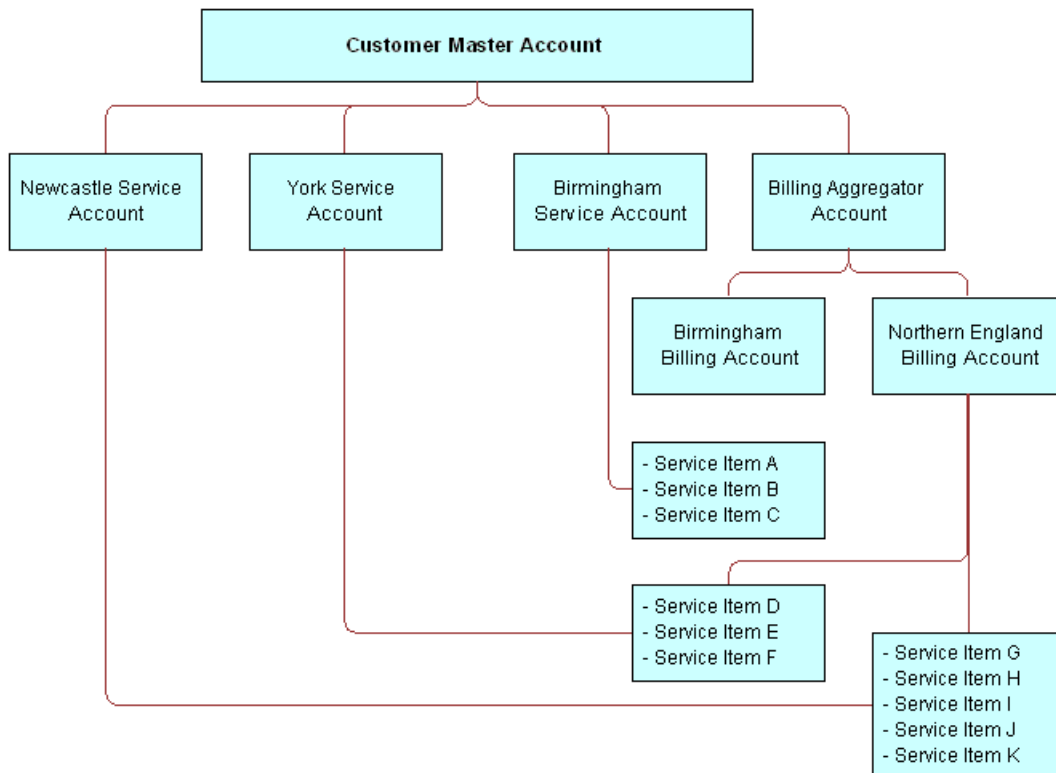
Customer Master Account

Newcastle Service Account

York Service Account

Birmingham Service Account

Billing Aggregator Account

Birmingham Billing Account

Northern England Billing Account

- Service Item A
- Service Item B
- Service Item C

- Service Item D
- Service Item E
- Service Item F

- Service Item G
- Service Item H
- Service Item I
- Service Item J
- Service Item K